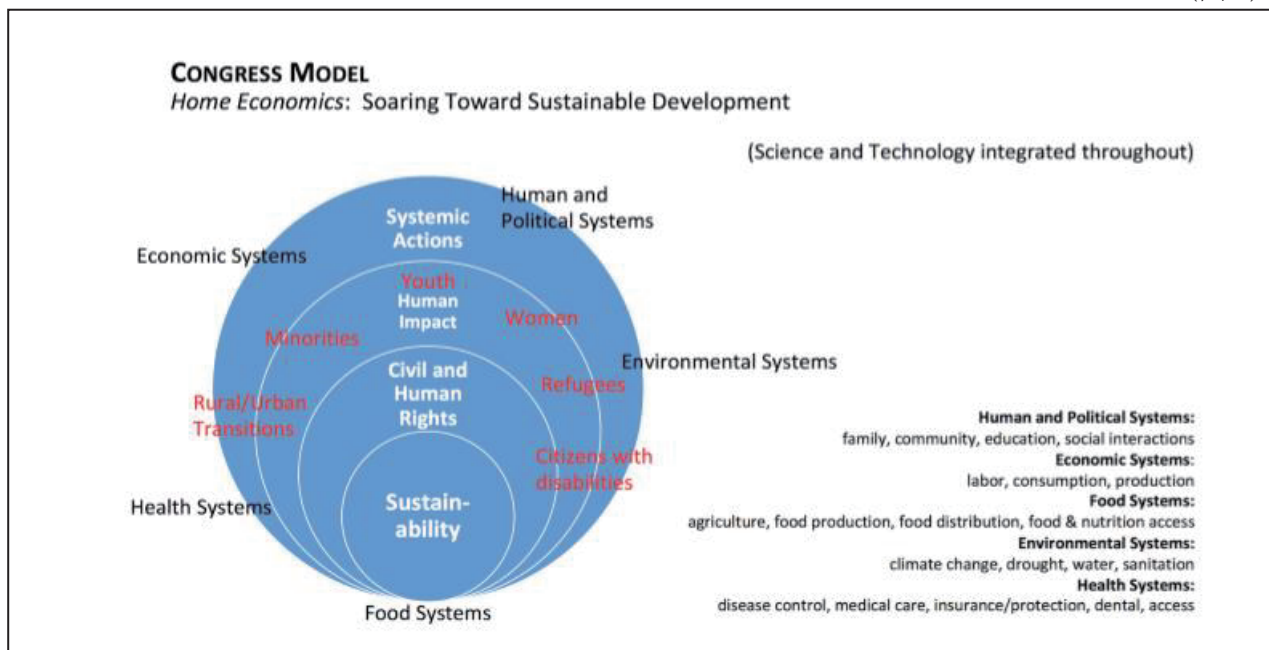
CONGRESS MODEL
*Home Economics*: Soaring Toward Sustainable Development

(Science and Technology integrated throughout)

Human and Political Systems

Economic Systems

Systemic Actions

Youth

Human Impact

Minorities

Women

Environmental Systems

Civil and Human Rights

Refugees

Rural/Urban Transitions

Citizens with disabilities

Health Systems

Sustain-ability

Food Systems

**Human and Political Systems:**
family, community, education, social interactions
**Economic Systems:**
labor, consumption, production
**Food Systems:**
agriculture, food production, food distribution, food & nutrition access
**Environmental Systems:**
climate change, drought, water, sanitation
**Health Systems:**
disease control, medical care, insurance/protection, dental, access